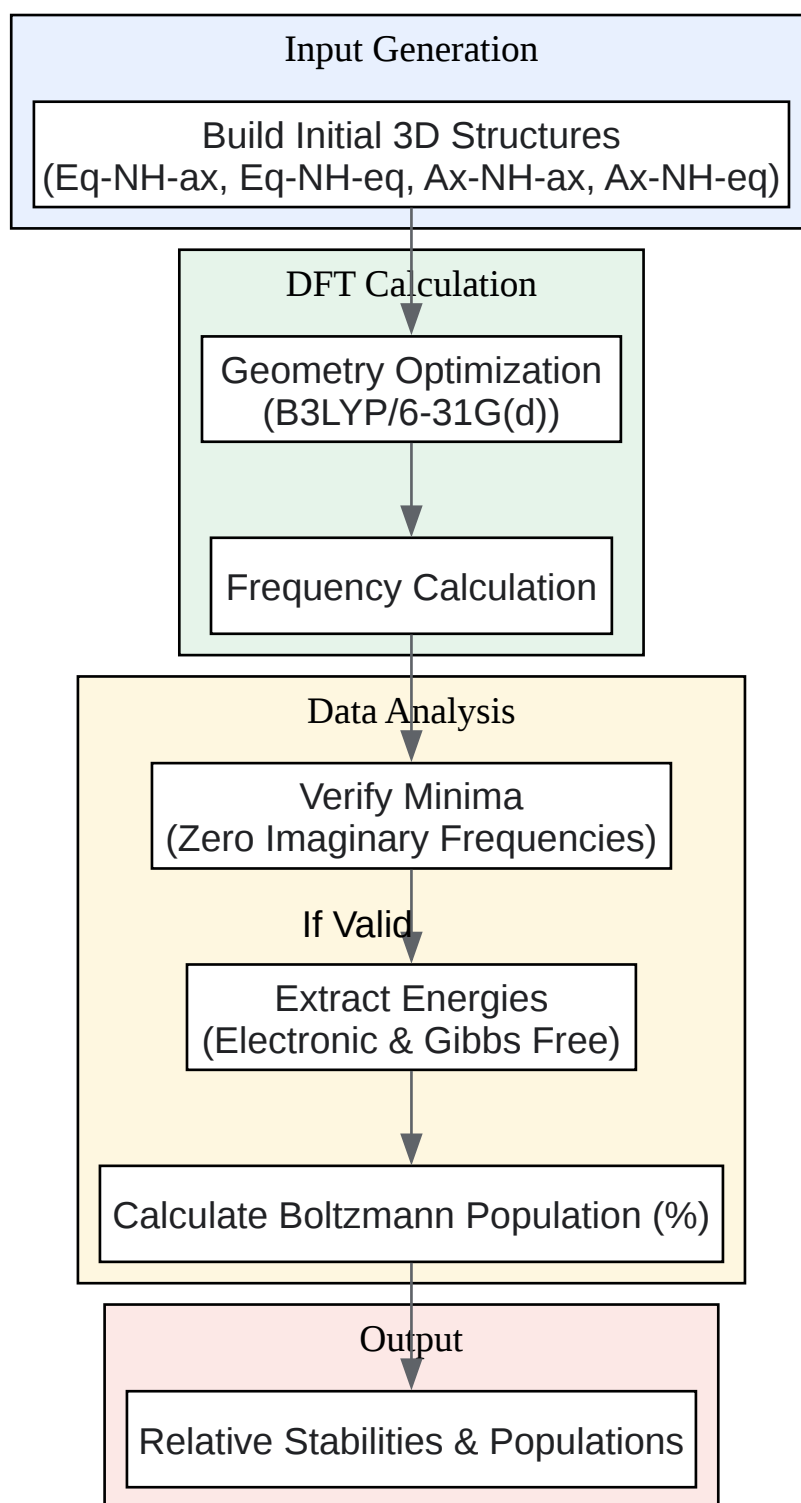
Input Generation

Build Initial 3D Structures
(Eq-NH-ax, Eq-NH-eq, Ax-NH-ax, Ax-NH-eq)

DFT Calculation

Geometry Optimization
(B3LYP/6-31G(d))

Frequency Calculation

Data Analysis

Verify Minima
(Zero Imaginary Frequencies)

If Valid

Extract Energies
(Electronic & Gibbs Free)

Calculate Boltzmann Population (%)

Output

Relative Stabilities & Populations